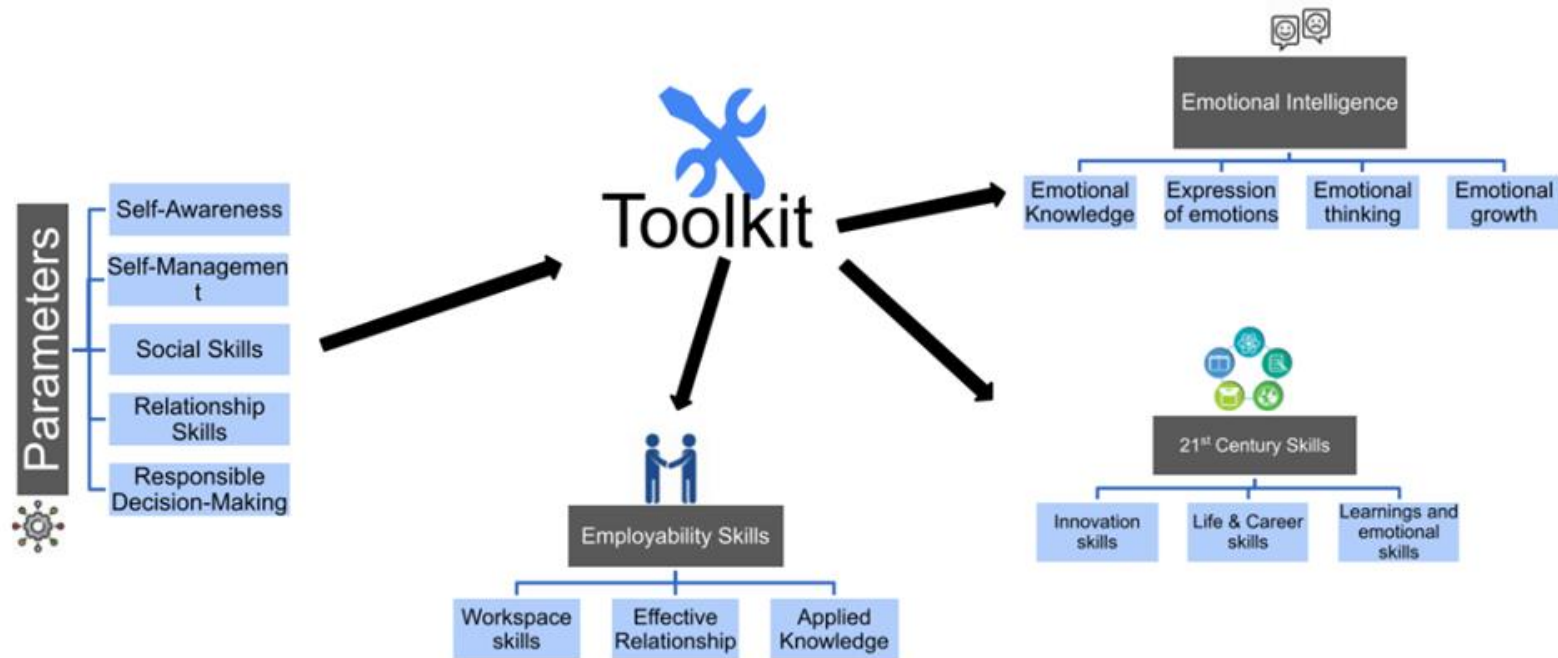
Parameters

Self-Awareness

Self-Managemen t

Social Skills

Relationship Skills

Responsible Decision-Making

Toolkit

Emotional Intelligence

Emotional Knowledge

Expression of emotions

Emotional thinking

Emotional growth

Employability Skills

Workspace skills

Effective Relationship

Applied Knowledge

21$^{st}$ Century Skills

Innovation skills

Life & Career skills

Learnings and emotional skills